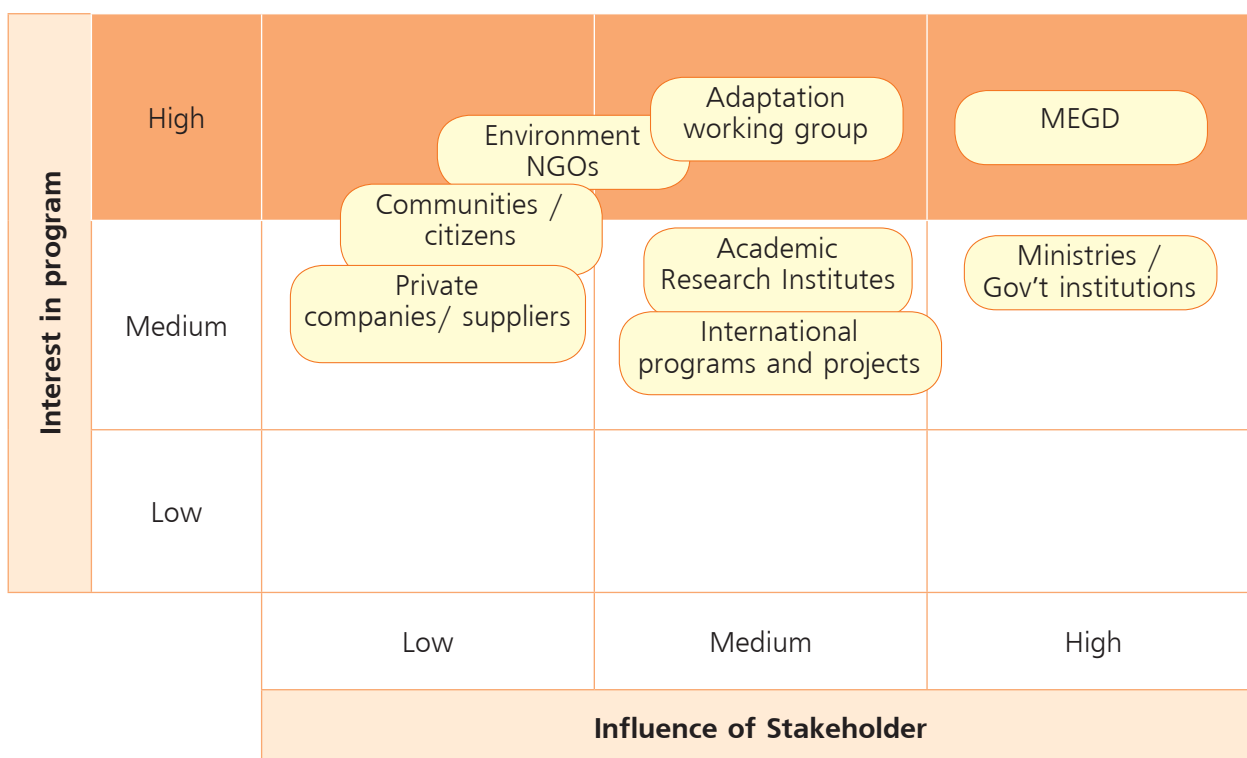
Interest in program

High

Environment NGOs

Adaptation working group

MEGD

Communities / citizens

Medium

Private companies/ suppliers

Academic Research Institutes

International programs and projects

Ministries / Gov't institutions

Low

Low

Medium

High

Influence of Stakeholder